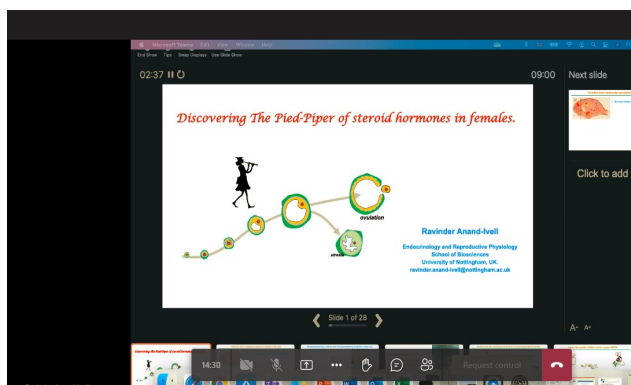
Microsoft Teams Edit View Window Help

End Show Tips Swap Displays Use Slide Show

02:37

09:00

Next slide

Discovering The Pied-Piper of steroid hormones in females.

ovulation

atresia

Ravinder Anand-Ivell

Endocrinology and Reproductive Physiology
School of Biosciences
University of Nottingham, UK.
ravinder.anand-ivell@nottingham.ac.uk

Click to add

Slide 1 of 28

14:30

Request control